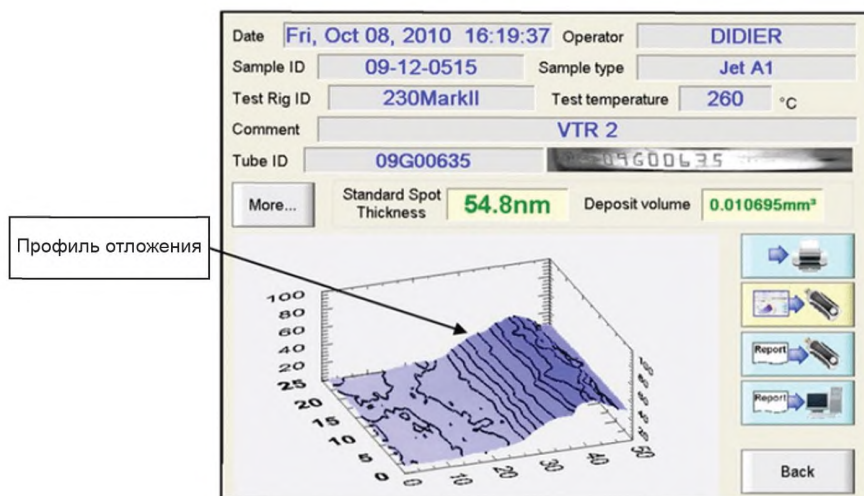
Date Fri, Oct 08, 2010 16:19:37 Operator DIDIER

Sample ID 09-12-0515 Sample type Jet A1

Test Rig ID 230MarkII Test temperature 260 °C

Comment VTR 2

Tube ID 09G00635 09G00635

More... Standard Spot Thickness 54.8nm Deposit volume 0.010695mm³

Профиль отложения

100 80 60 40 20 25 20 15 10 5 0

0 10 20 30 40 50

100 80 60 40 20

Report

Report

Back